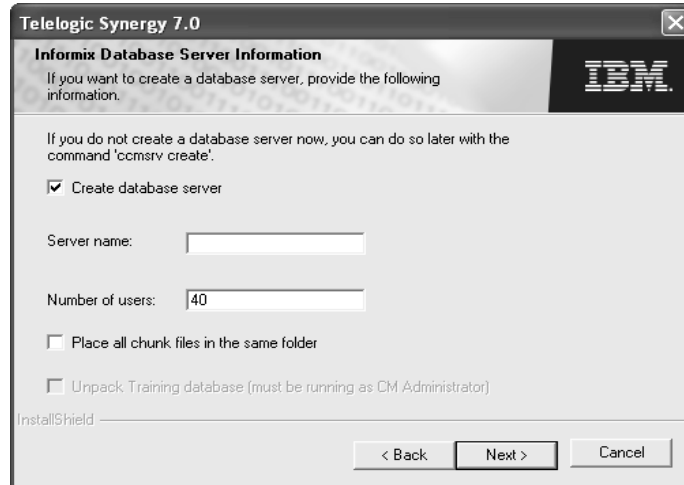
Telogic Synergy 7.0

Informix Database Server Information
If you want to create a database server, provide the following information.

IBM

If you do not create a database server now, you can do so later with the command 'ccmsrv create'.

Create database server

Server name:

Number of users: 40

Place all chunk files in the same folder

Unpack Training database (must be running as CM Administrator)

InstallShield

< Back
Next >
Cancel